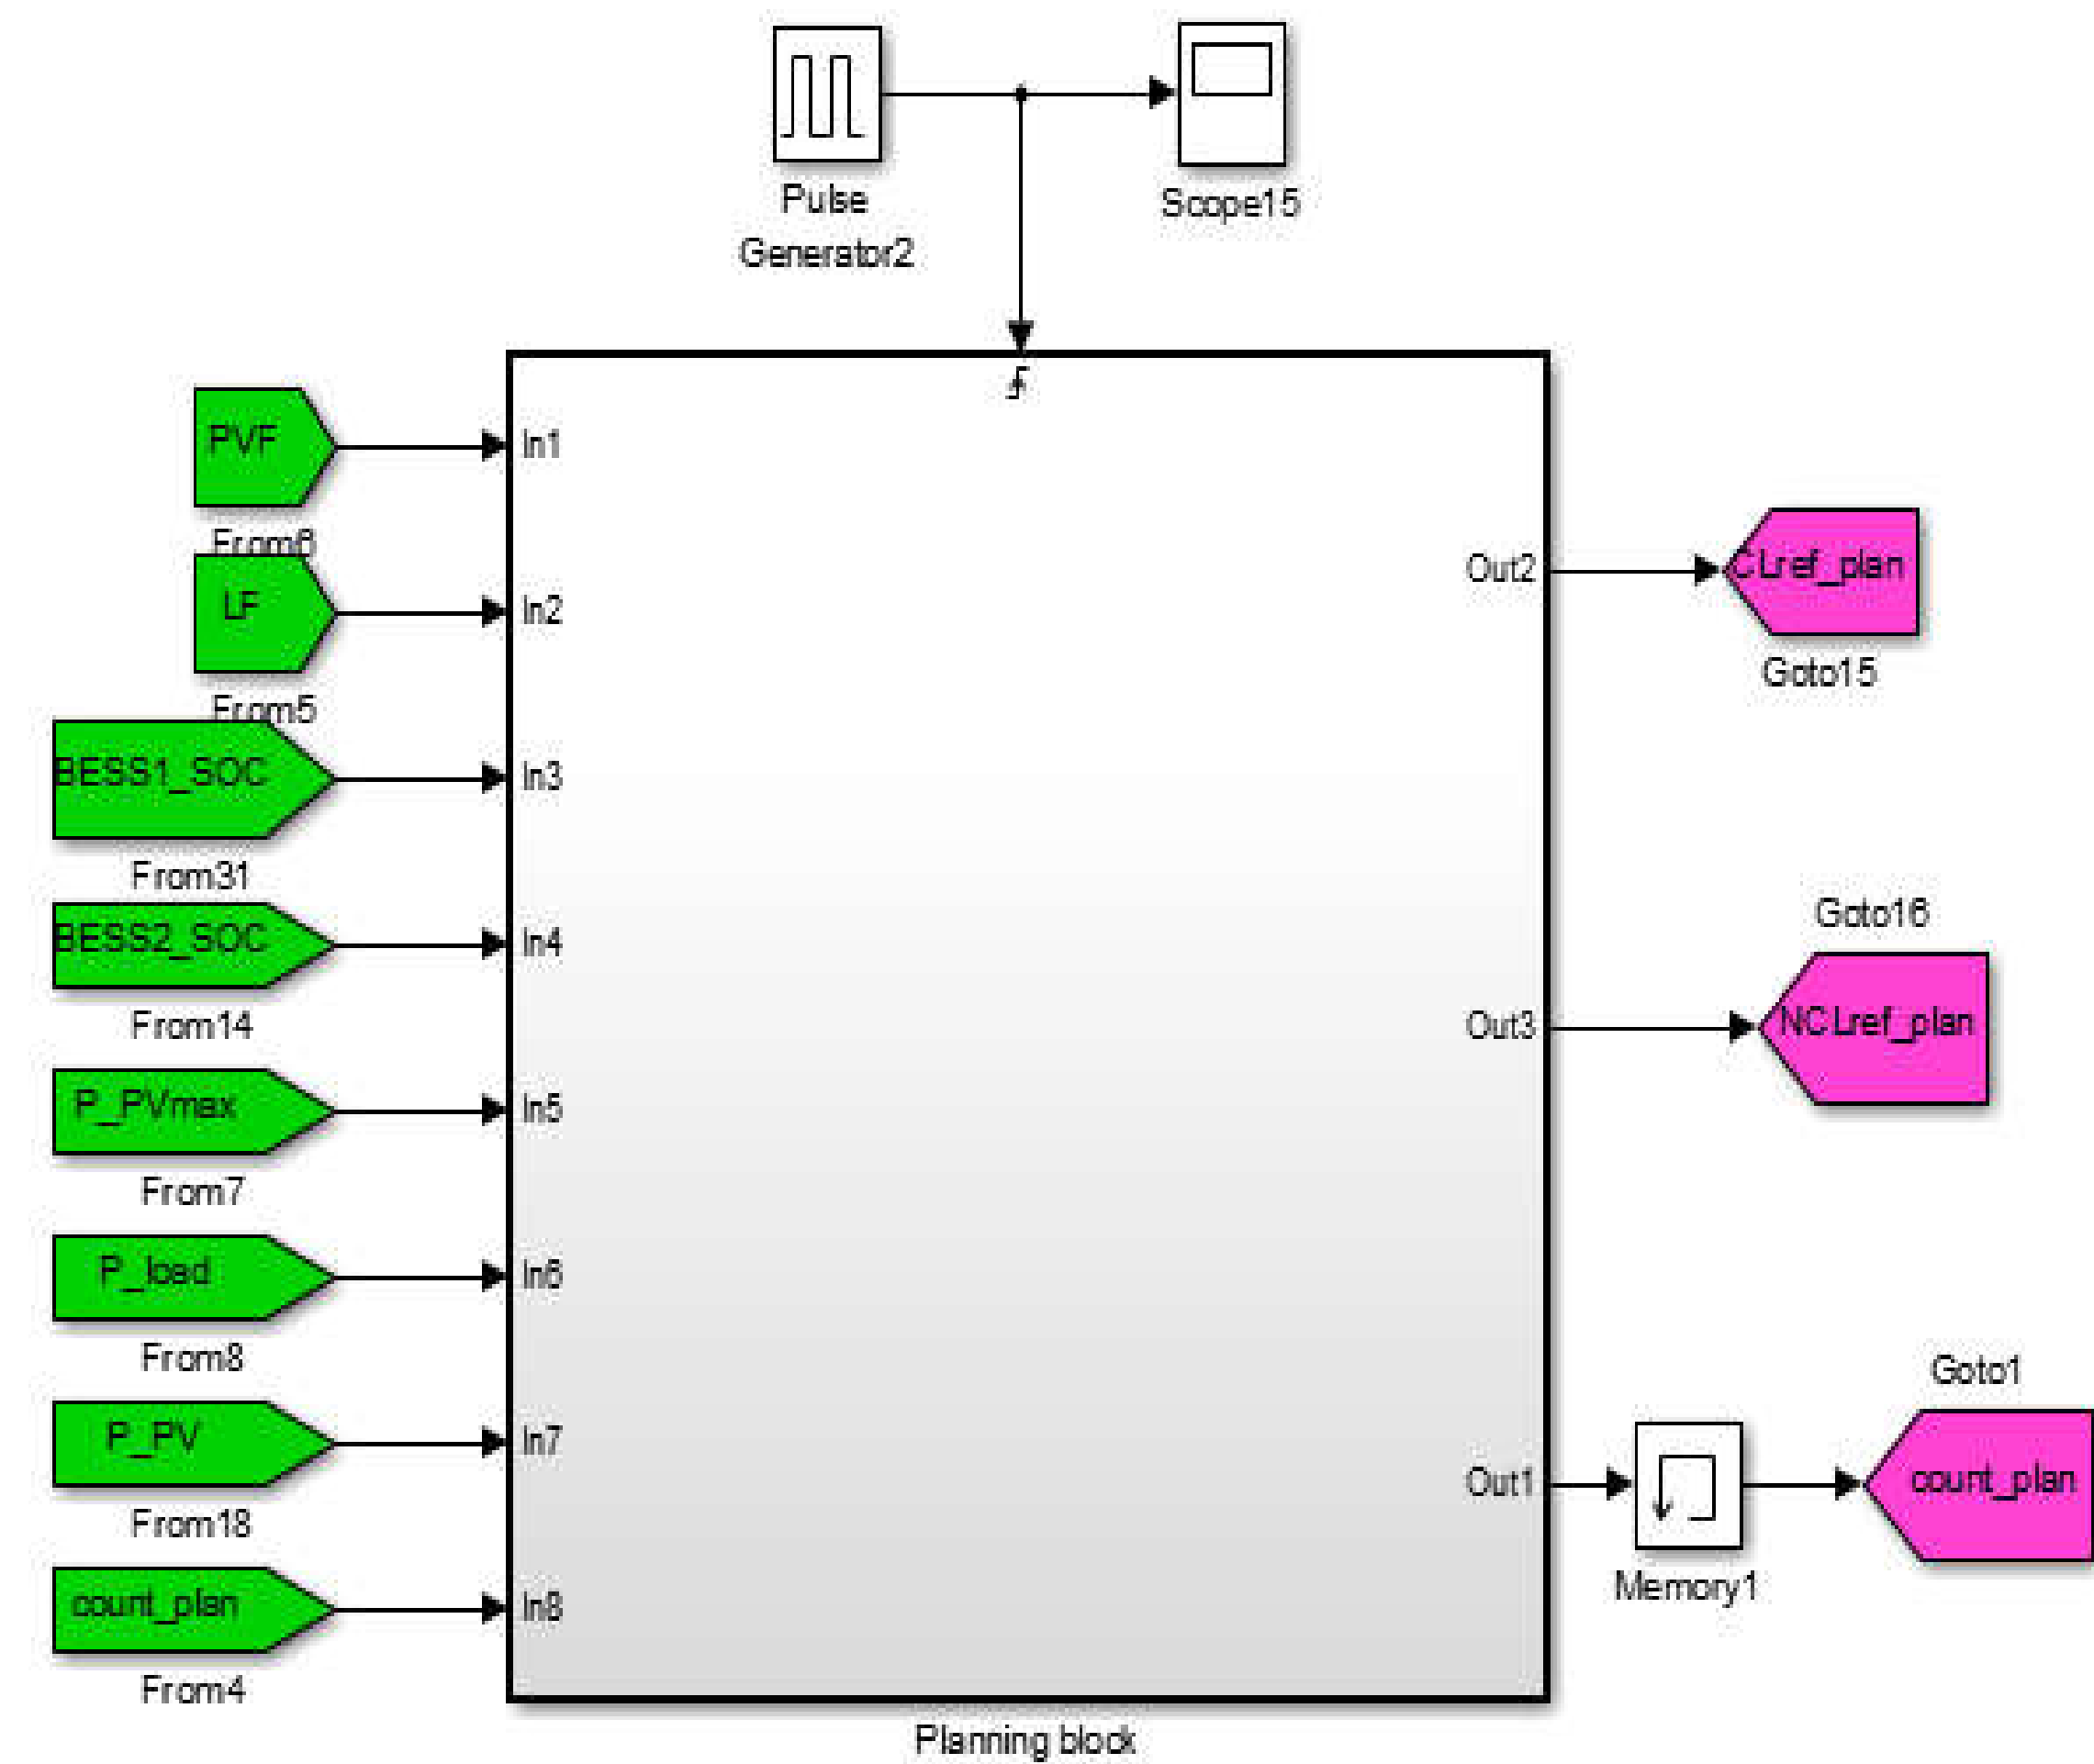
Pulse Generator2

Scope15

PVF

From6

LF

From5

BESS1_SOC

From31

BESS2_SOC

From14

P_PVmax

From7

P_load

From8

P_PV

From18

count_plan

From4

In1

In2

In3

In4

In5

In6

In7

In8

Out2

Out3

Out1

Planning block

CLref_plan

Goto15

Goto16

NCLref_plan

Goto1

Memory1

count_plan